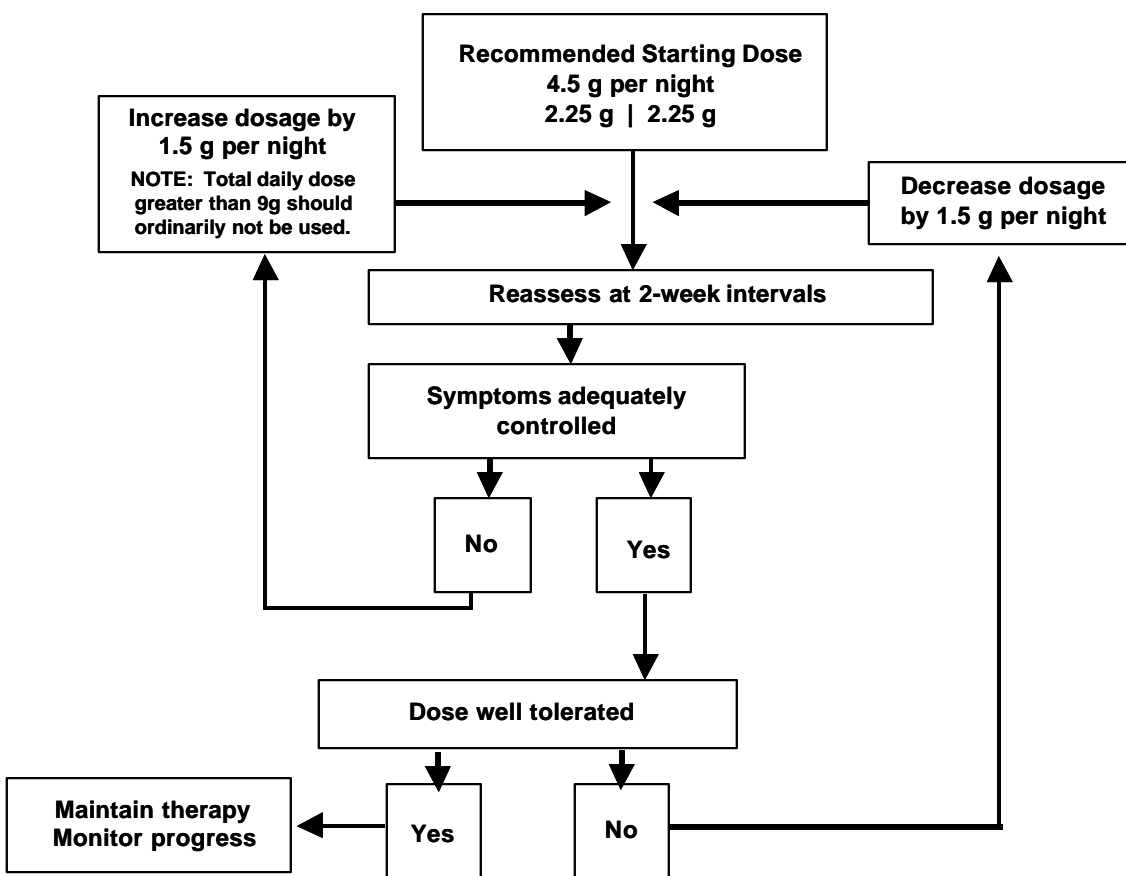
Recommended Starting Dose
4.5 g per night
2.25 g | 2.25 g

Increase dosage by 1.5 g per night
NOTE: Total daily dose greater than 9g should ordinarily not be used.

Decrease dosage by 1.5 g per night

Reassess at 2-week intervals

Symptoms adequately controlled

No

Yes

Dose well tolerated

Maintain therapy
Monitor progress

Yes

No